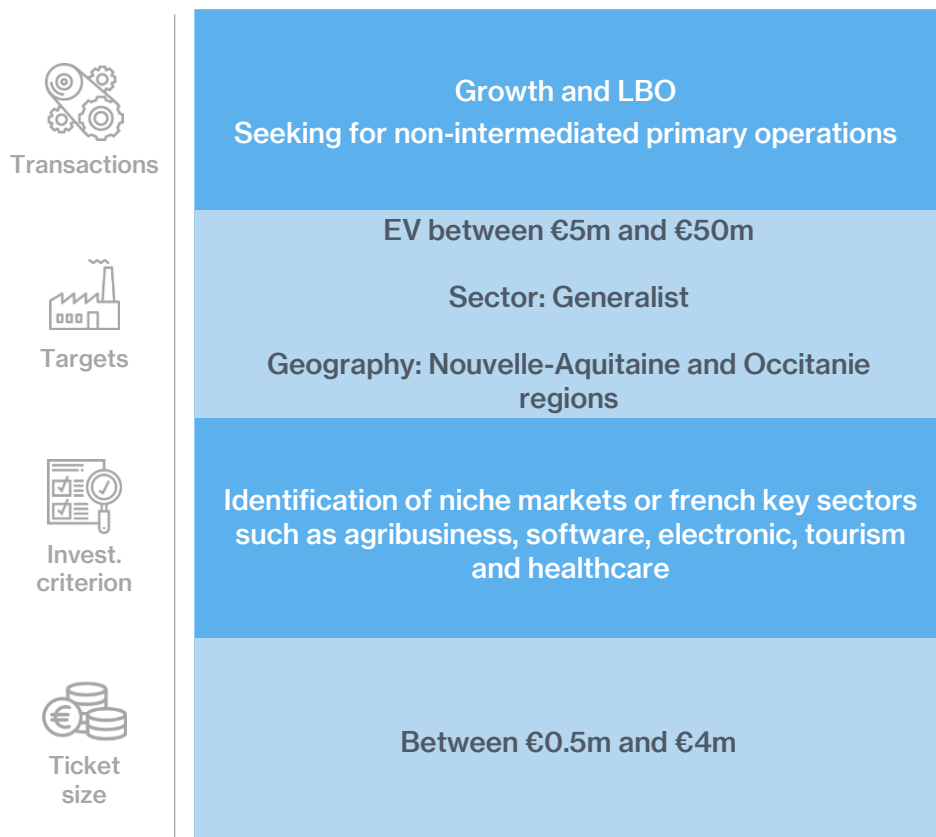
Transactions

Growth and LBO
Seeking for non-intermediated primary operations

Targets

EV between €5m and €50m

Sector: Generalist

Geography: Nouvelle-Aquitaine and Occitanie regions

Invest. criterion

Identification of niche markets or french key sectors such as agribusiness, software, electronic, tourism and healthcare

Ticket size

Between €0.5m and €4m